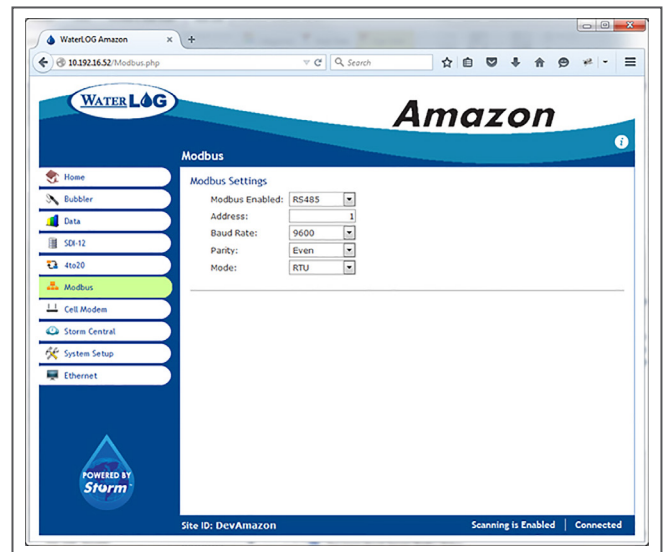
WaterLOG Amazon

10.192.16.52/Modbus.php

Search

WATERLOG

Amazon

Modbus

Home
Bubbler
Data
SDI-12
4to20
Modbus
Cell Modem
Storm Central
System Setup
Ethernet

Modbus Settings

Modbus Enabled: RS485
Address: 1
Baud Rate: 9600
Parity: Even
Mode: RTU

POWERED BY Storm

Site ID: DevAmazon

Scanning is Enabled | Connected